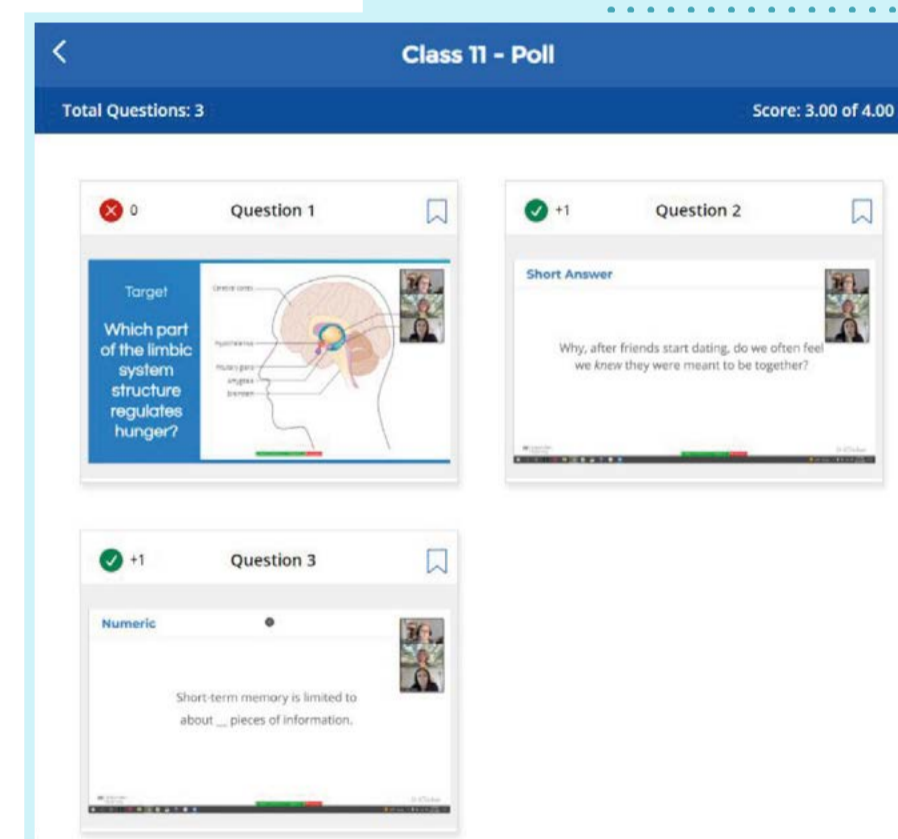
Class 11 - Poll

Total Questions: 3

Score: 3.00 of 4.00

0

Question 1

Target

Which part of the limbic system structure regulates hunger?

Cerebral cortex

Hypothalamus

Pituitary gland

Amygdala

Brainstem

+1

Question 2

Short Answer

Why, after friends start dating, do we often feel we *knew* they were meant to be together?

+1

Question 3

Numeric

Short-term memory is limited to about __ pieces of information.